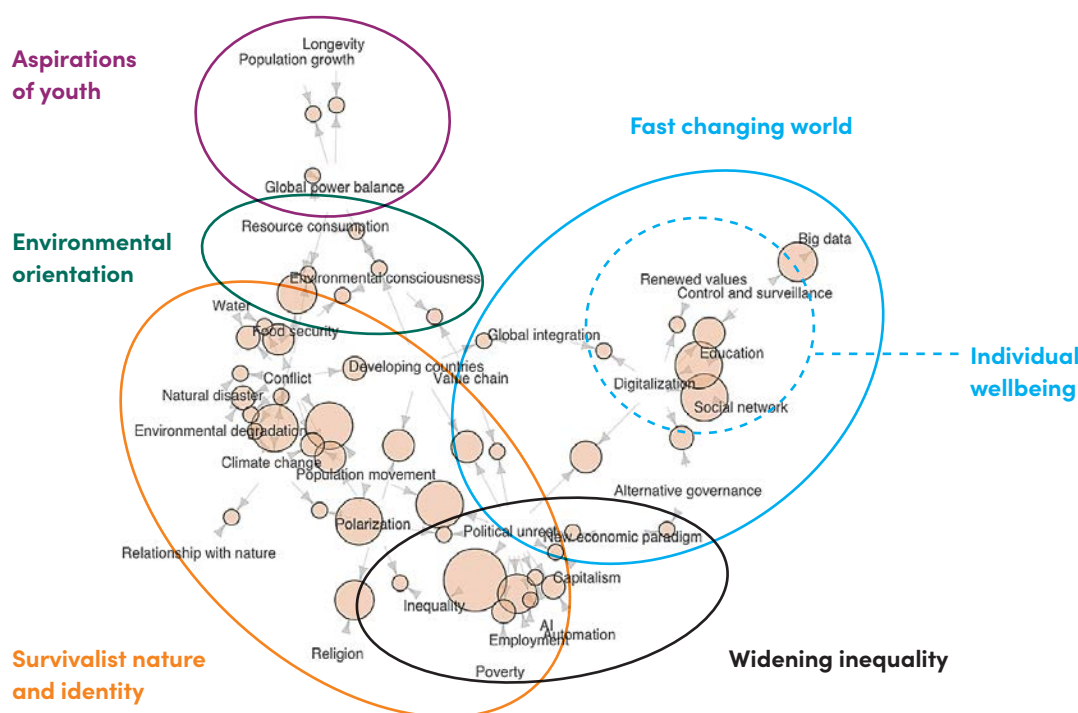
Aspirations of youth

Longevity
Population growth
Global power balance

Fast changing world

Environmental orientation

Resource consumption
Environmental consciousness

Big data
Renewed values
Control and surveillance

Water
Food security
Global integration
Education

Individual wellbeing

Developing countries
Value chain
Digitalization
Conflict
Natural disaster
Social network
Environmental degradation
Climate change
Population movement
Alternative governance
Polarization
Political unrest
New economic paradigm
Relationship with nature
Capitalism
Inequality
AI
Automation
Employment
Religion
Poverty

Survivalist nature and identity

Widening inequality